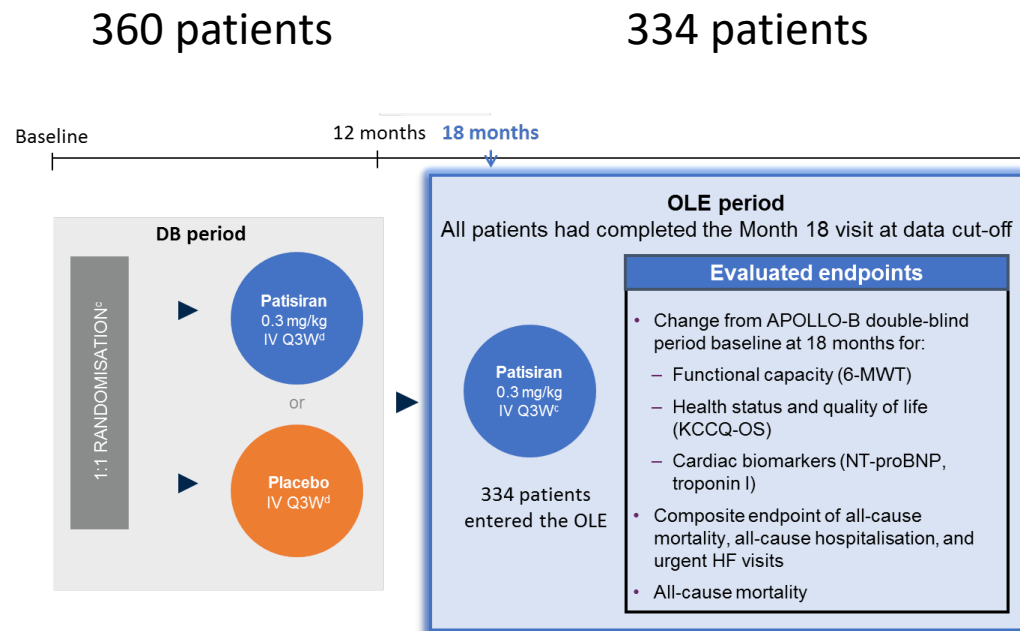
360 patients

334 patients

Baseline

12 months

18 months

DB period

1:1 RANDOMISATION$^{c}$

Patisiran
0.3 mg/kg
IV Q3W$^{d}$

or

Placebo
IV Q3W$^{d}$

OLE period
All patients had completed the Month 18 visit at data cut-off

Patisiran
0.3 mg/kg
IV Q3W$^{c}$

334 patients entered the OLE

Evaluated endpoints

• Change from APOLLO-B double-blind period baseline at 18 months for:
– Functional capacity (6-MWT)
– Health status and quality of life (KCCQ-OS)
– Cardiac biomarkers (NT-proBNP, troponin I)
• Composite endpoint of all-cause mortality, all-cause hospitalisation, and urgent HF visits
• All-cause mortality